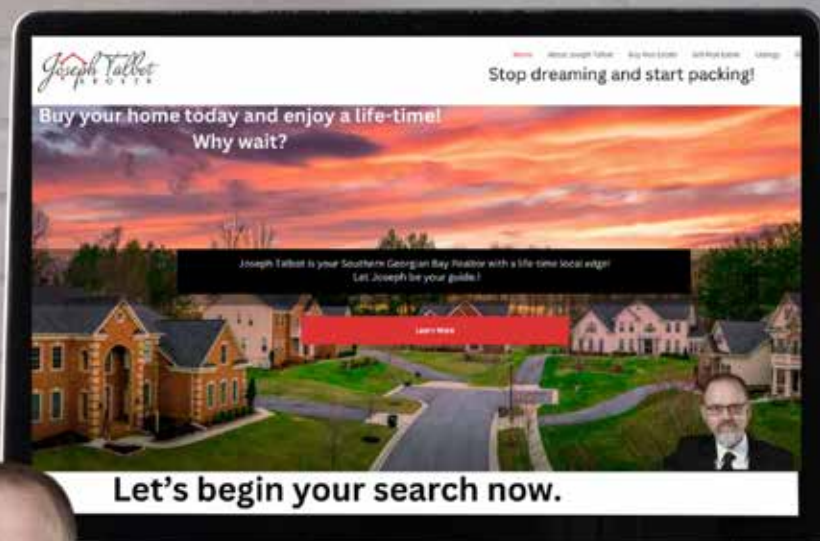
Joseph Talbot

Home About Joseph Talbot Buy Real Estate Sell Real Estate Listings

Stop dreaming and start packing!

Buy your home today and enjoy a life-time! Why wait?

Joseph Talbot is your Southern Georgian Bay Realtor with a life-time local edge! Let Joseph be your guide.!

Learn More

Let's begin your search now.